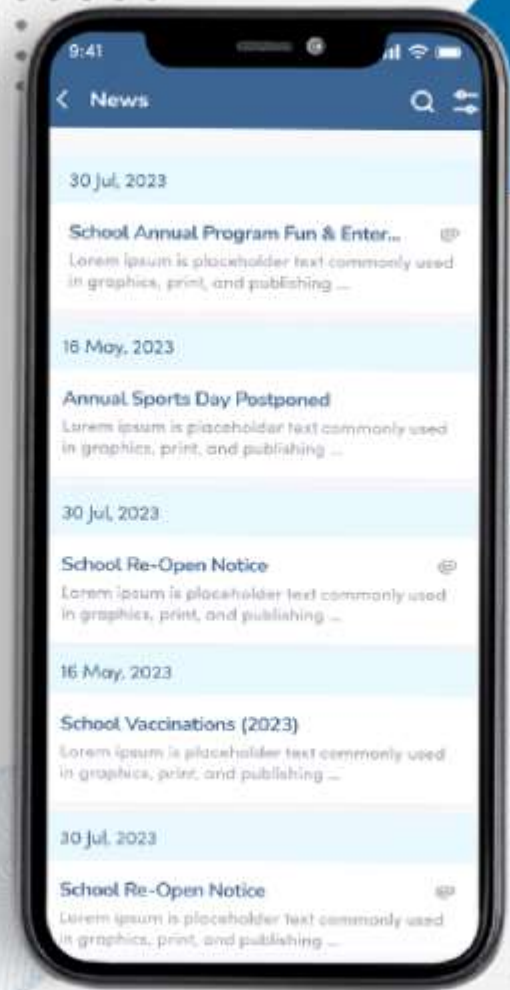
9:41

News

30 Jul, 2023

School Annual Program Fun & Enter...

Lorem ipsum is placeholder text commonly used in graphics, print, and publishing ...

16 May, 2023

Annual Sports Day Postponed

Lorem ipsum is placeholder text commonly used in graphics, print, and publishing ...

30 Jul, 2023

School Re-Open Notice

Lorem ipsum is placeholder text commonly used in graphics, print, and publishing ...

16 May, 2023

School Vaccinations (2023)

Lorem ipsum is placeholder text commonly used in graphics, print, and publishing ...

30 Jul, 2023

School Re-Open Notice

Lorem ipsum is placeholder text commonly used in graphics, print, and publishing ...